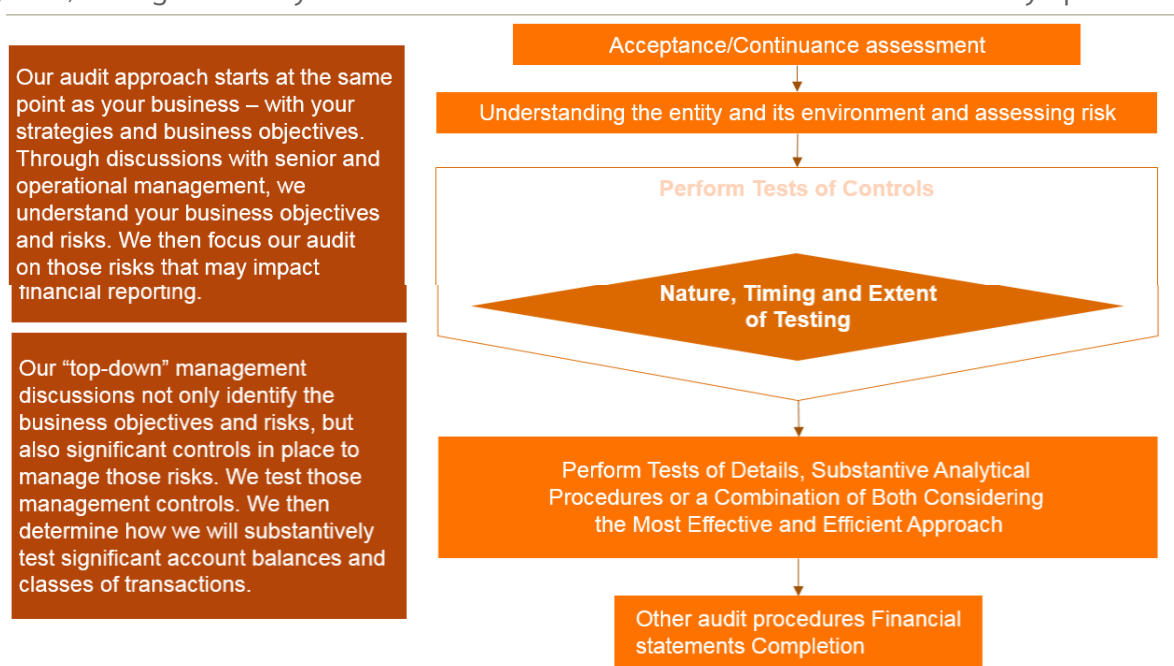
Our audit approach starts at the same point as your business – with your strategies and business objectives. Through discussions with senior and operational management, we understand your business objectives and risks. We then focus our audit on those risks that may impact financial reporting.

Our “top-down” management discussions not only identify the business objectives and risks, but also significant controls in place to manage those risks. We test those management controls. We then determine how we will substantively test significant account balances and classes of transactions.

Acceptance/Continuance assessment

Understanding the entity and its environment and assessing risk

Perform Tests of Controls

Nature, Timing and Extent of Testing

Perform Tests of Details, Substantive Analytical Procedures or a Combination of Both Considering the Most Effective and Efficient Approach

Other audit procedures Financial statements Completion